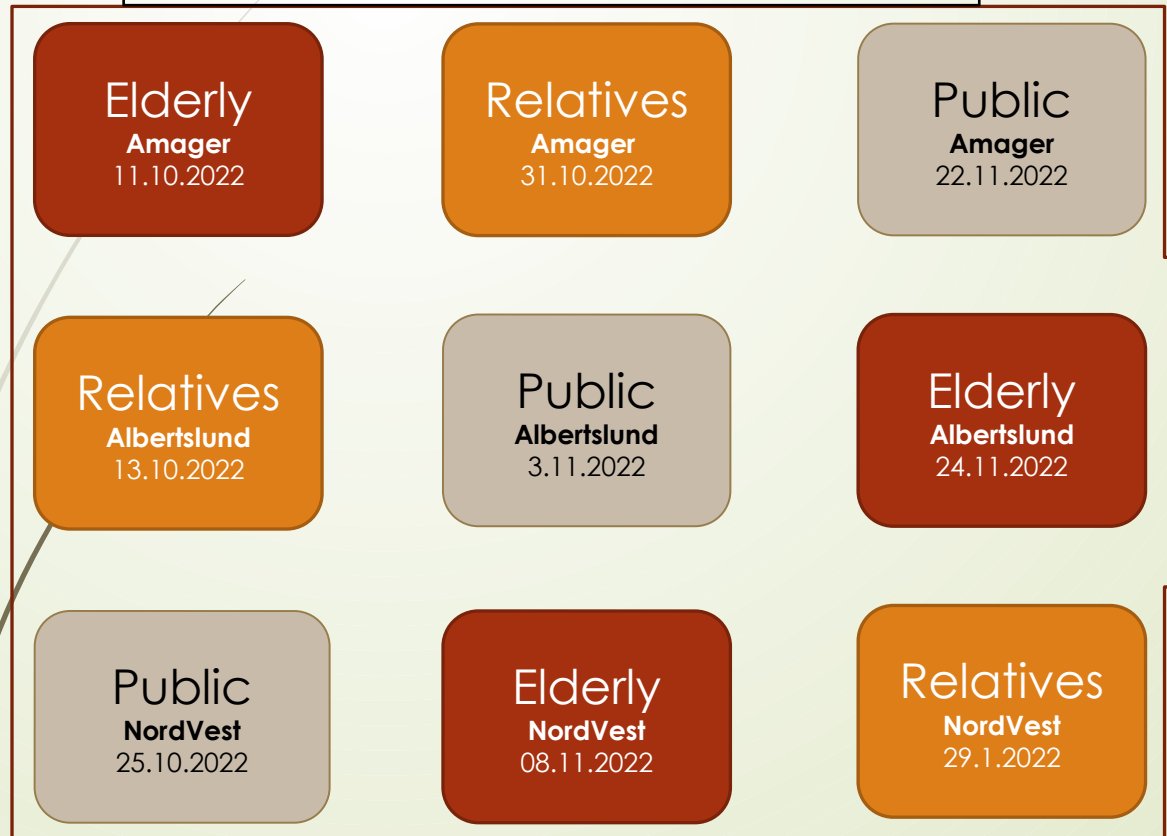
Elderly
Amager
11.10.2022

Relatives
Amager
31.10.2022

Public
Amager
22.11.2022

Relatives
Albertslund
13.10.2022

Public
Albertslund
3.11.2022

Elderly
Albertslund
24.11.2022

Public
NordVest
25.10.2022

Elderly
NordVest
08.11.2022

Relatives
NordVest
29.1.2022